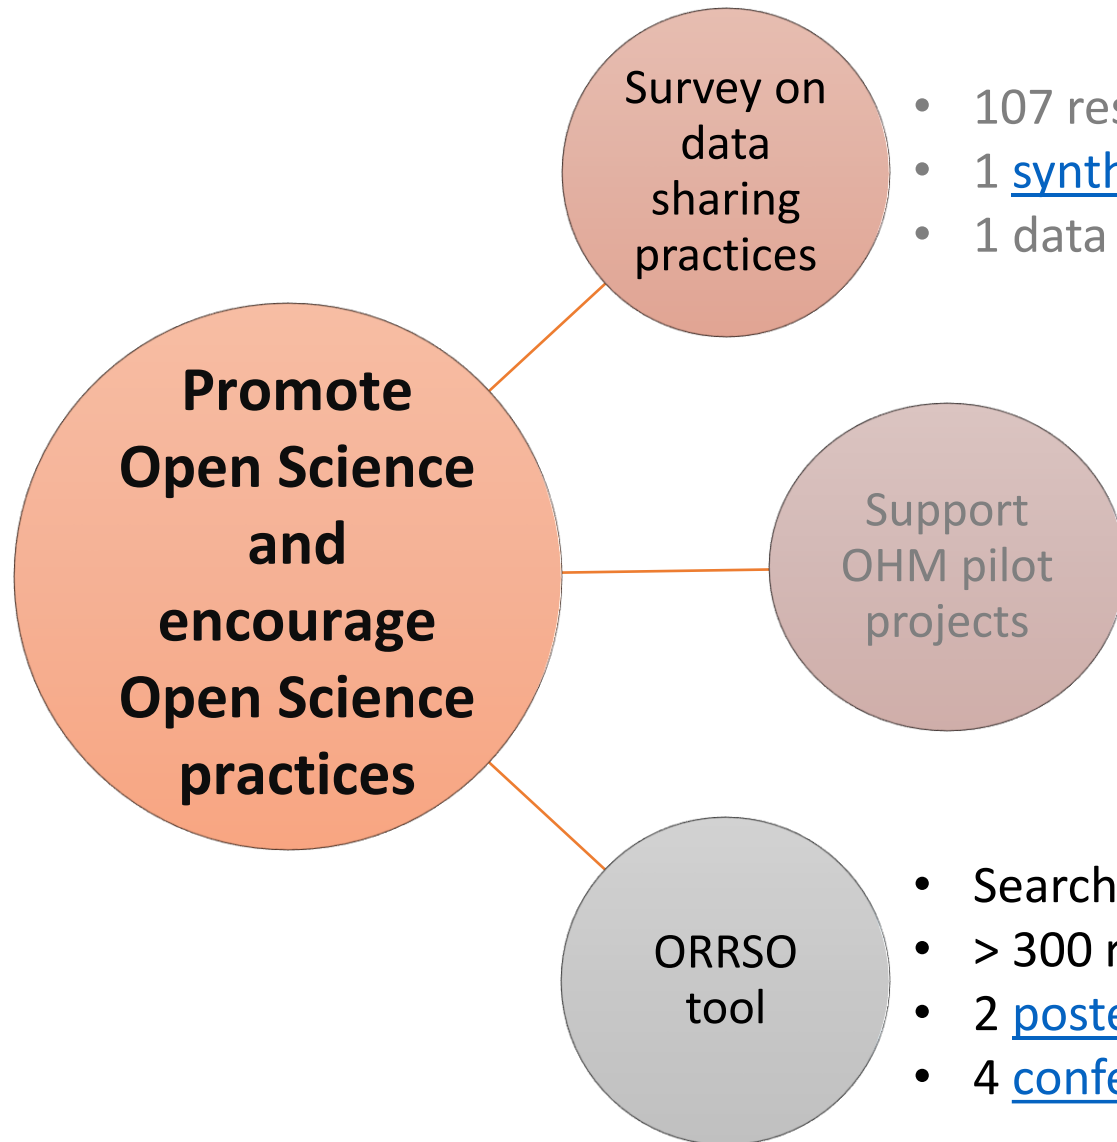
Promote Open Science and encourage Open Science practices

Survey on data sharing practices

- 107 res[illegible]
- 1 synth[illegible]
- 1 data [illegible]

Support OHM pilot projects

ORRSO tool

- Search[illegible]
- > 300 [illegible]
- 2 poste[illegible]
- 4 confe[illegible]